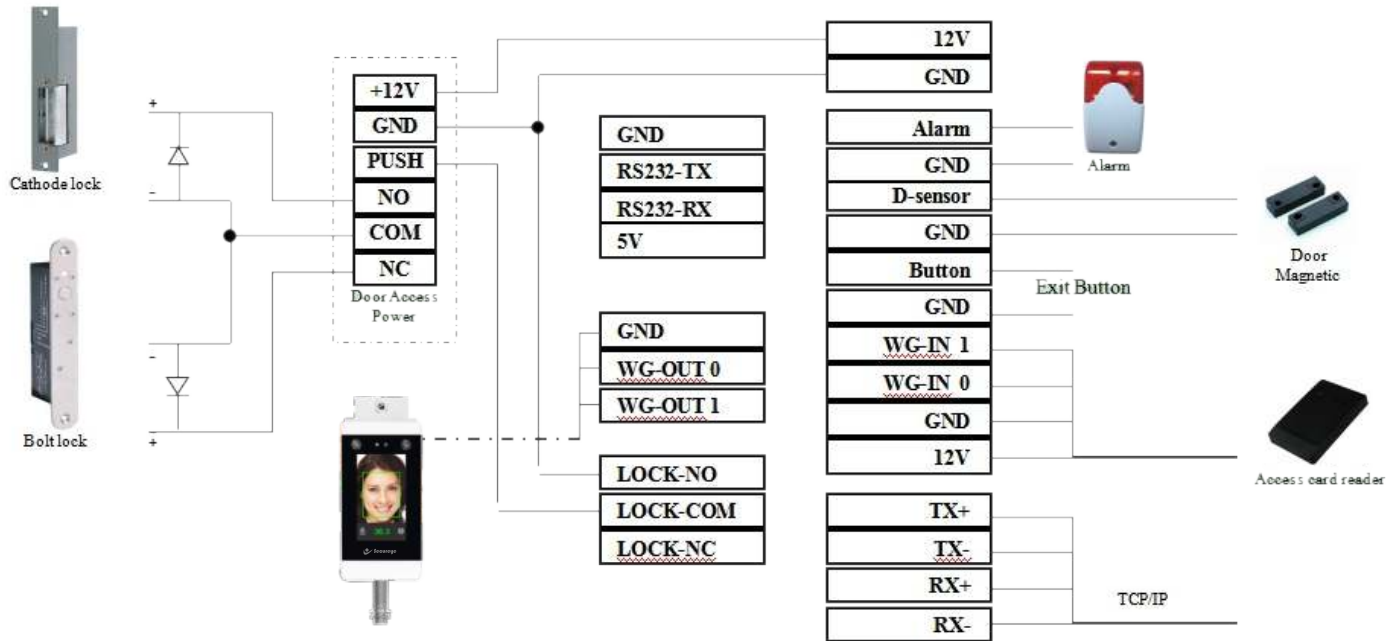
Cathode lock

Bolt lock

+
-
-
+

+12V
GND
PUSH
NO
COM
NC
Door Access Power

GND
RS232-TX
RS232-RX
5V

GND
WG-OUT 0
WG-OUT 1

LOCK-NO
LOCK-COM
LOCK-NC

12V
GND
Alarm
GND
D-sensor
GND
Button
GND
WG-IN 1
WG-IN 0
GND
12V

TX+
TX-
RX+
RX-

Alarm
Door Magnetic
Exit Button
Access card reader
TCP/IP